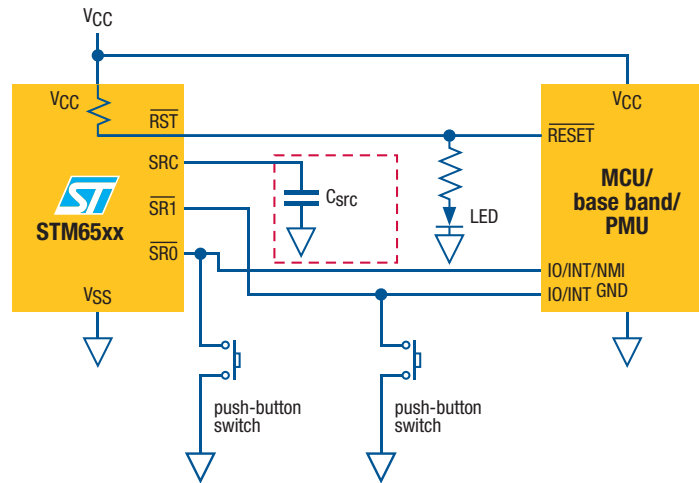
$V_{CC}$

$V_{CC}$

$\overline{RST}$

SRC

$\overline{SR1}$

$\overline{SR0}$

STM65xx

$V_{SS}$

$C_{src}$

LED

$V_{CC}$

$\overline{RESET}$

MCU/ base band/ PMU

IO/INT/NMI

IO/INT GND

push-button switch

push-button switch